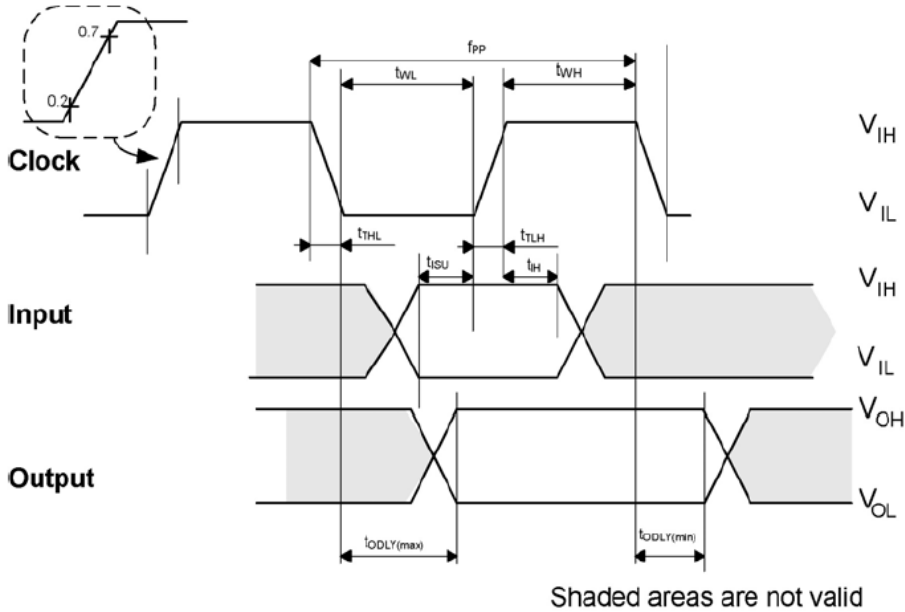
0.7
0.2
$f_{PP}$
$t_{WL}$
$t_{WH}$
Clock
$V_{IH}$
$V_{IL}$
$t_{THL}$
$t_{TLH}$
$t_{ISU}$
$t_{IH}$
Input
$V_{IH}$
$V_{IL}$
Output
$V_{OH}$
$V_{OL}$
$t_{ODLY(max)}$
$t_{ODLY(min)}$
Shaded areas are not valid